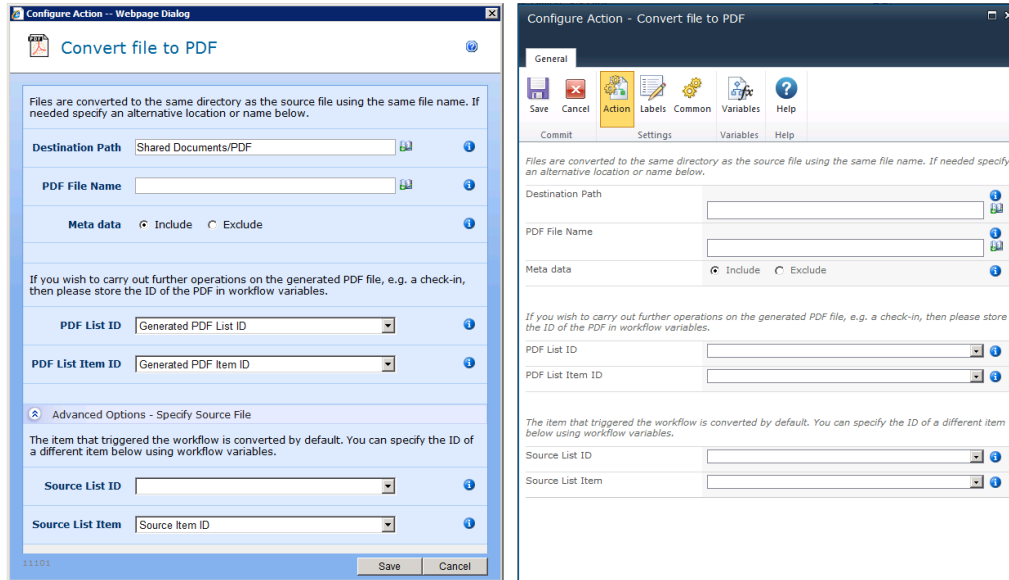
Configure Action -- Webpage Dialog

Convert file to PDF

Files are converted to the same directory as the source file using the same file name. If needed specify an alternative location or name below.

Destination Path Shared Documents/PDF

PDF File Name

Meta data Include Exclude

If you wish to carry out further operations on the generated PDF file, e.g. a check-in, then please store the ID of the PDF in workflow variables.

PDF List ID Generated PDF List ID

PDF List Item ID Generated PDF Item ID

Advanced Options - Specify Source File

The item that triggered the workflow is converted by default. You can specify the ID of a different item below using workflow variables.

Source List ID

Source List Item Source Item ID

11101

Save Cancel

Configure Action - Convert file to PDF

General

Save Cancel Action Labels Common Variables Help

Commit Settings Variables Help

Files are converted to the same directory as the source file using the same file name. If needed specify an alternative location or name below.

Destination Path

PDF File Name

Meta data Include Exclude

If you wish to carry out further operations on the generated PDF file, e.g. a check-in, then please store the ID of the PDF in workflow variables.

PDF List ID

PDF List Item ID

The item that triggered the workflow is converted by default. You can specify the ID of a different item below using workflow variables.

Source List ID

Source List Item